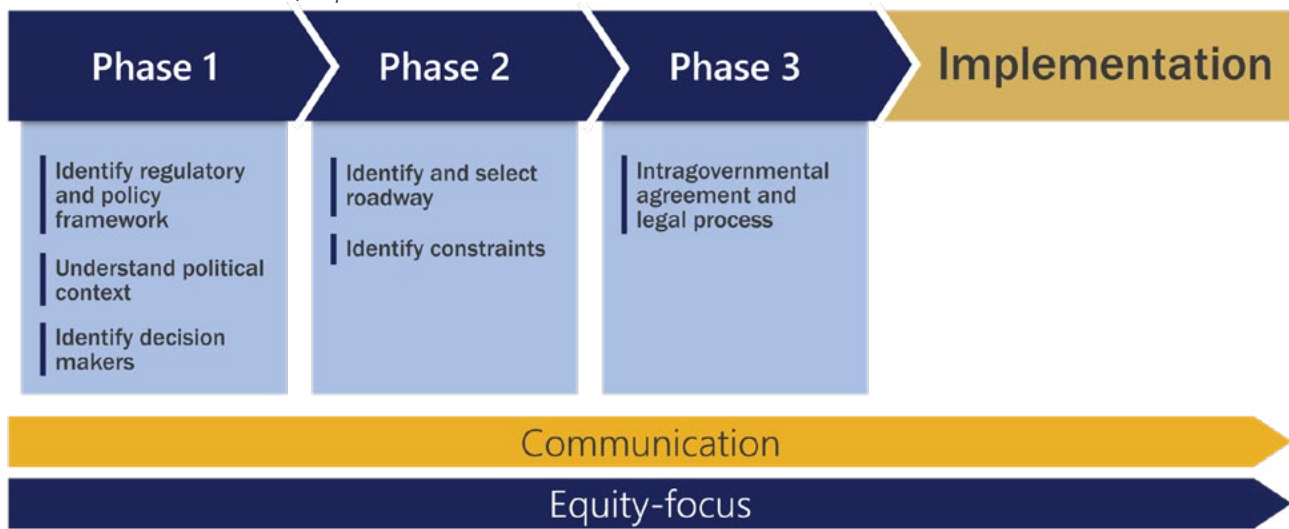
Phase 1

Identify regulatory and policy framework

Understand political context

Identify decision makers

Phase 2

Identify and select roadway

Identify constraints

Phase 3

Intragovernmental agreement and legal process

Implementation

Communication

Equity-focus